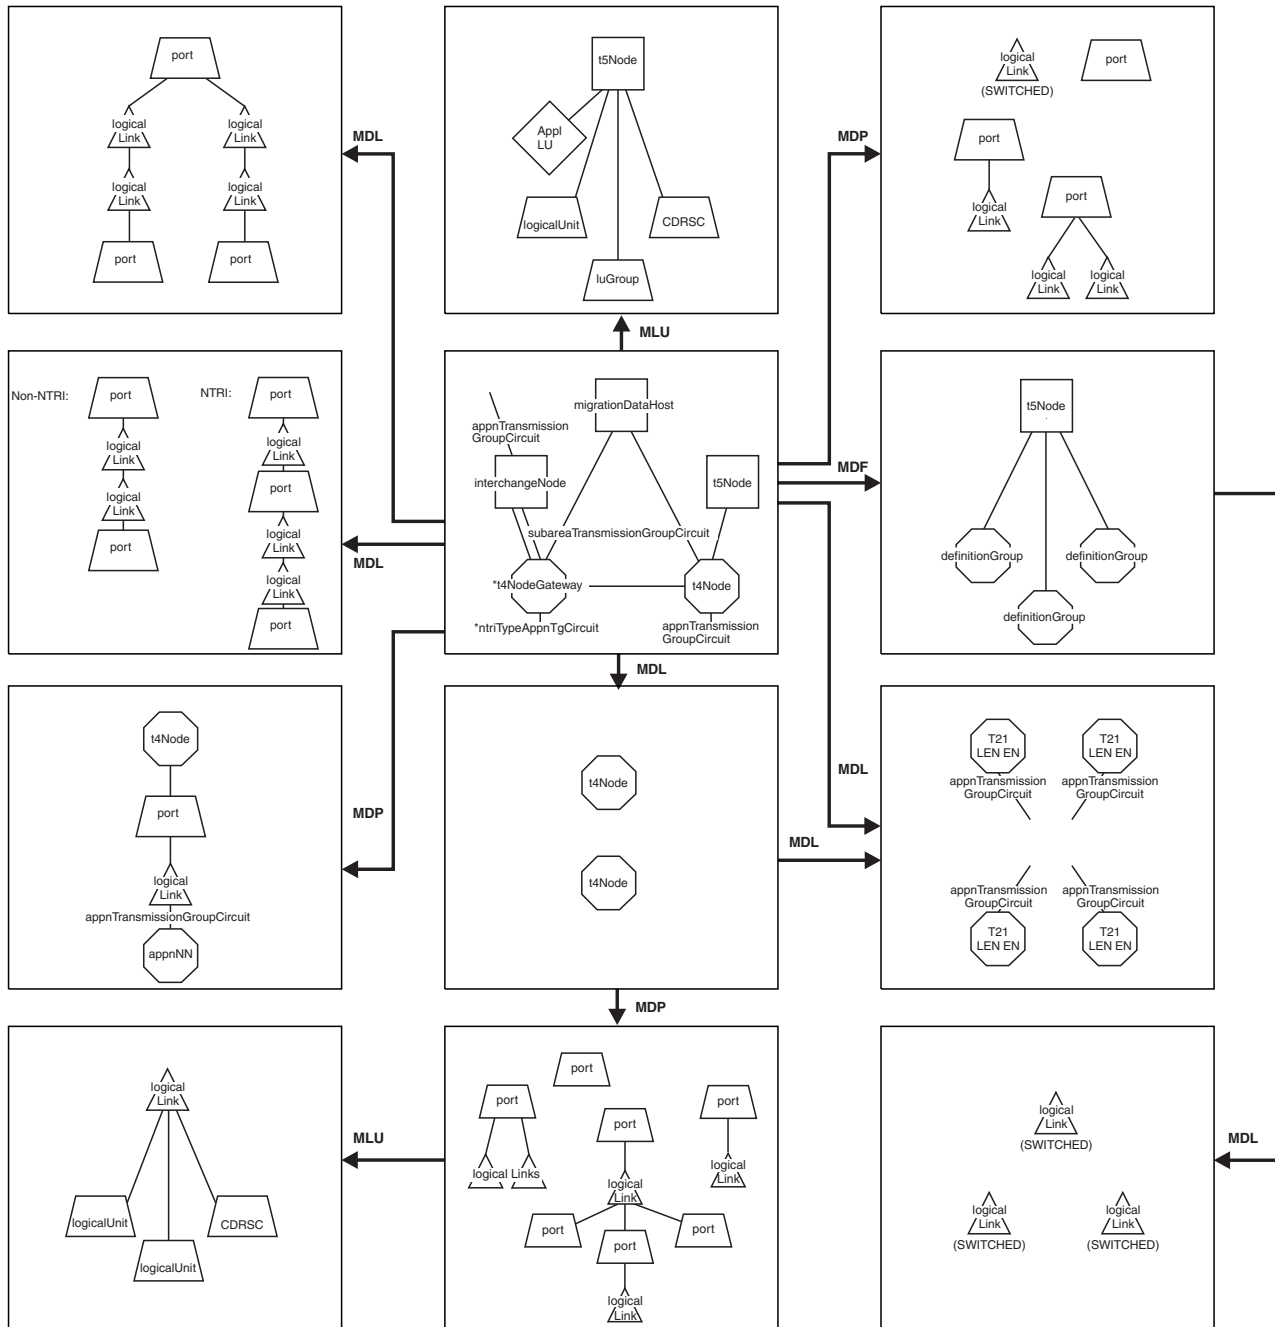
port

logical Link

logical Link

logical Link

logical Link

port

port

MDL

t5Node

Appl LU

logicalUnit

CDRSC

luGroup

MLU

MDP

logical Link (SWITCHED)

port

port

logical Link

port

logical Link

logical Link

Non-NTRI:

port

logical Link

logical Link

port

NTRI:

port

logical Link

port

logical Link

logical Link

port

appnTransmission GroupCircuit

migrationDataHost

interchangeNode

t5Node

subareaTransmissionGroupCircuit

*t4NodeGateway

t4Node

*ntriTypeAppnTgCircuit

appnTransmission GroupCircuit

MDL

MDF

t5Node

definitionGroup

definitionGroup

definitionGroup

MDL

t4Node

port

logical Link

appnTransmissionGroupCircuit

appnNN

MDP

t4Node

t4Node

MDL

T21 LEN EN

appnTransmission GroupCircuit

T21 LEN EN

appnTransmission GroupCircuit

appnTransmission GroupCircuit

T21 LEN EN

appnTransmission GroupCircuit

T21 LEN EN

MDL

MDP

logical Link

logicalUnit

logicalUnit

CDRSC

MLU

port

port

logical Links

port

port

logical Link

port

logical Link

port

port

logical Link

logical Link (SWITCHED)

logical Link (SWITCHED)

logical Link (SWITCHED)

MDL